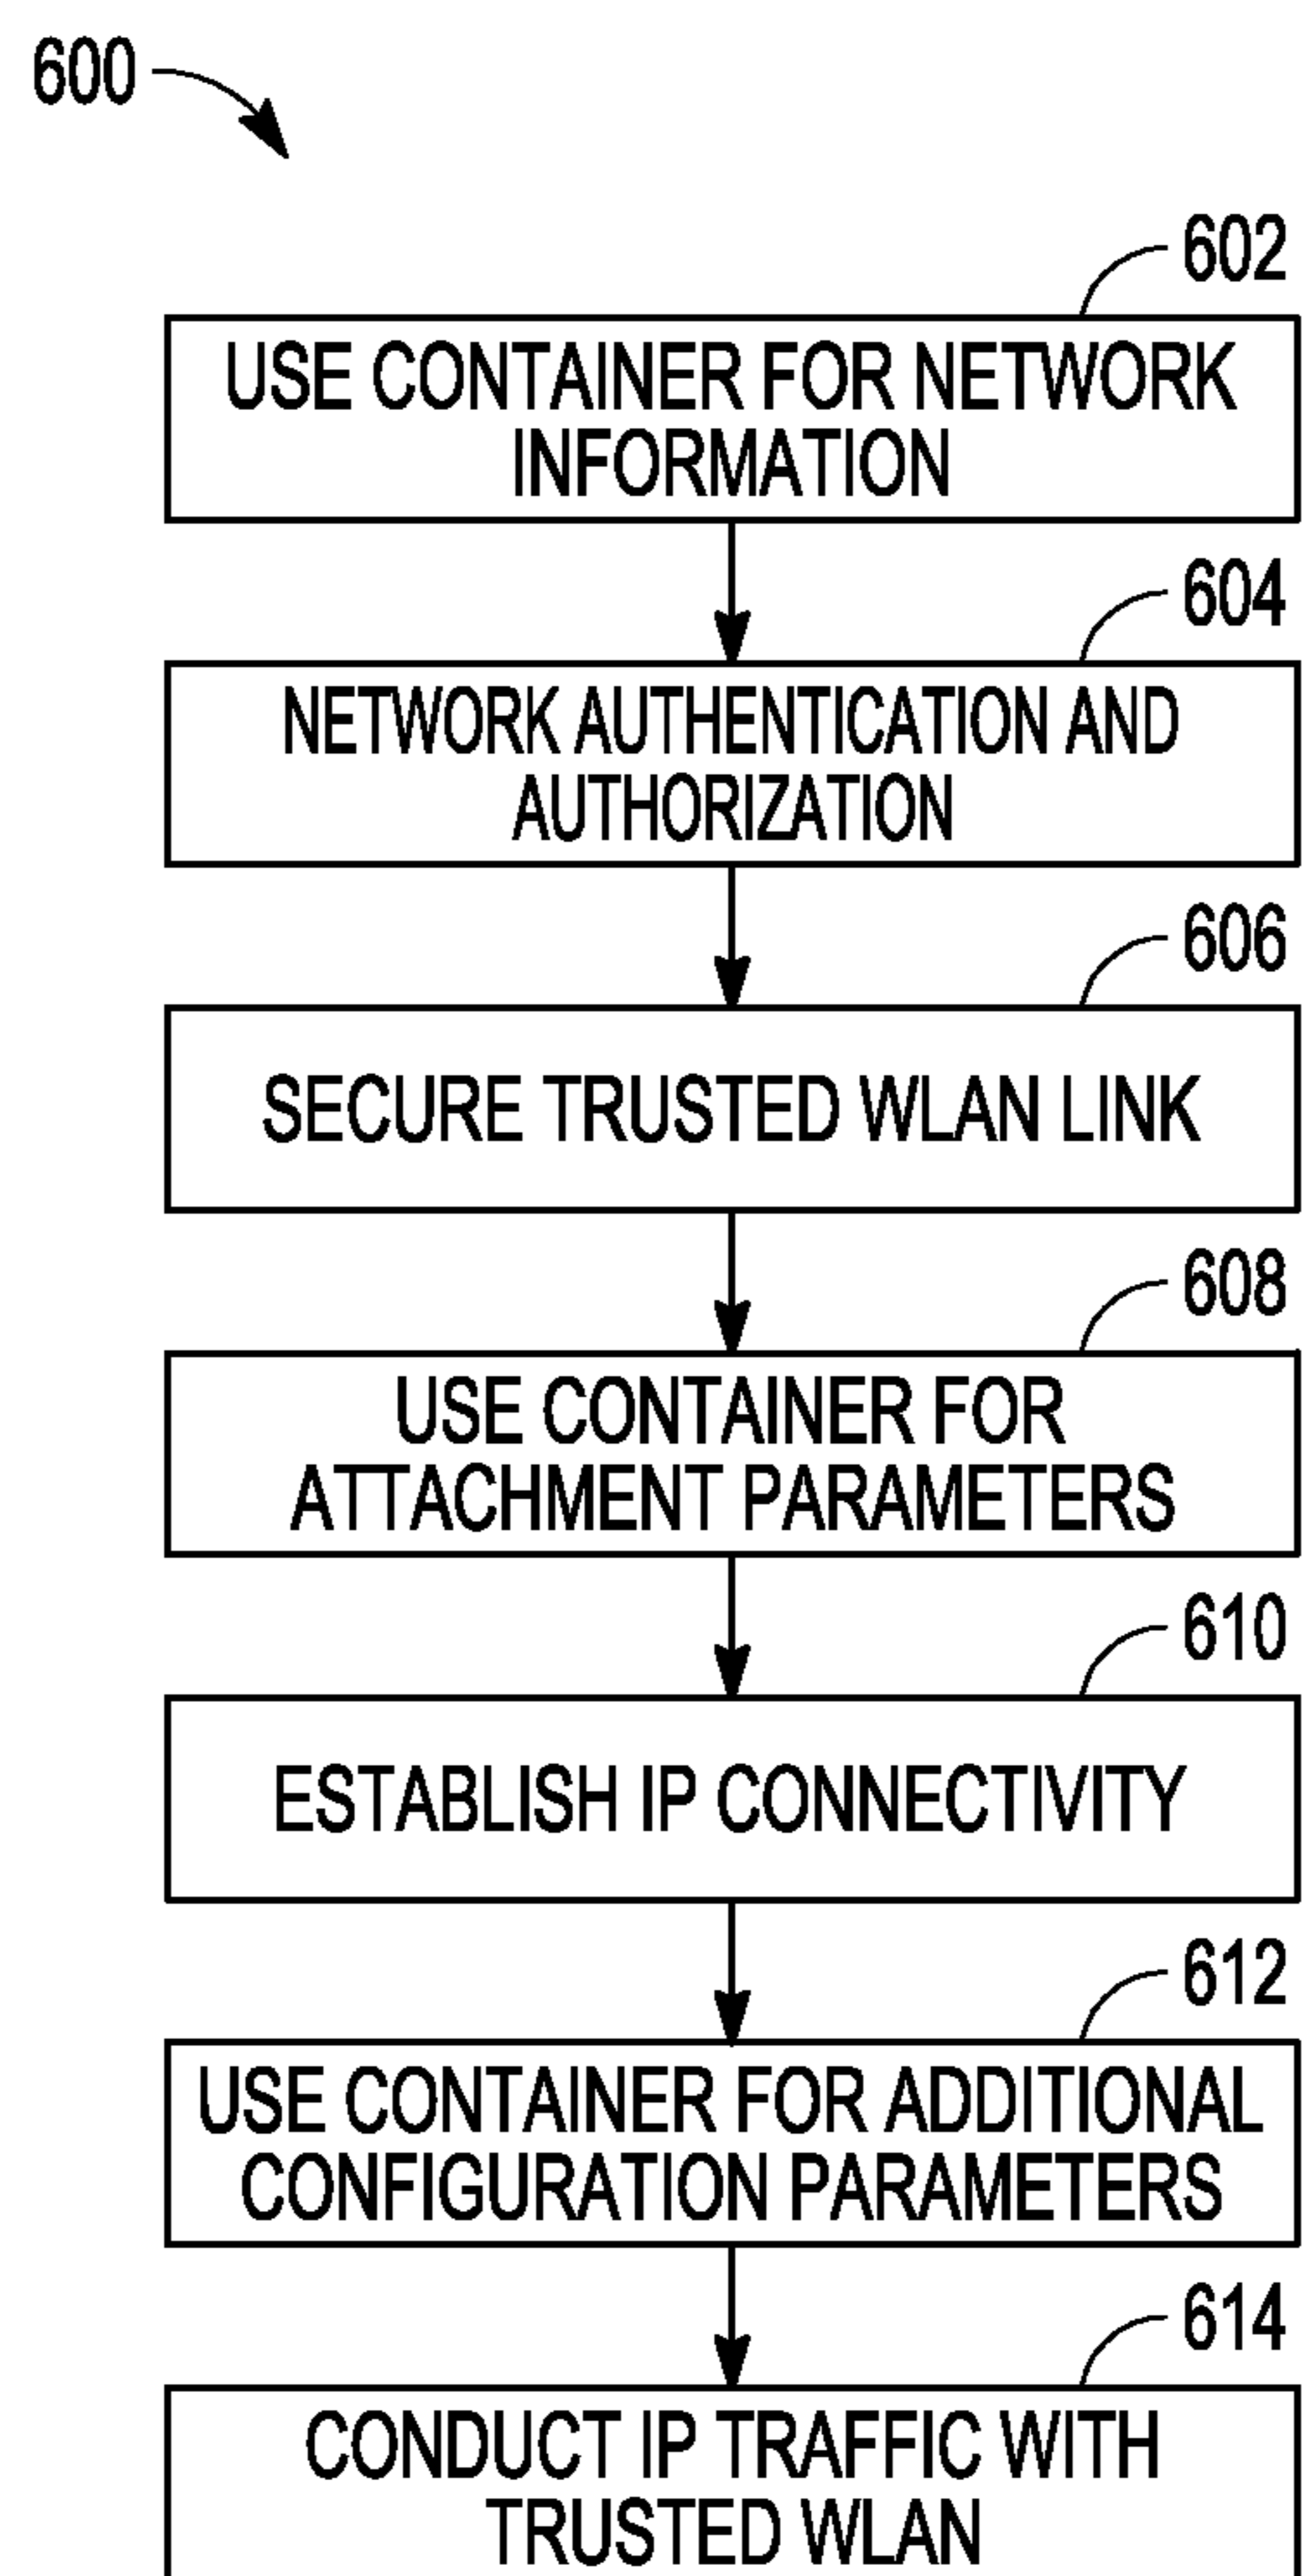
600

602
USE CONTAINER FOR NETWORK INFORMATION

604
NETWORK AUTHENTICATION AND AUTHORIZATION

606
SECURE TRUSTED WLAN LINK

608
USE CONTAINER FOR ATTACHMENT PARAMETERS

610
ESTABLISH IP CONNECTIVITY

612
USE CONTAINER FOR ADDITIONAL CONFIGURATION PARAMETERS

614
CONDUCT IP TRAFFIC WITH TRUSTED WLAN